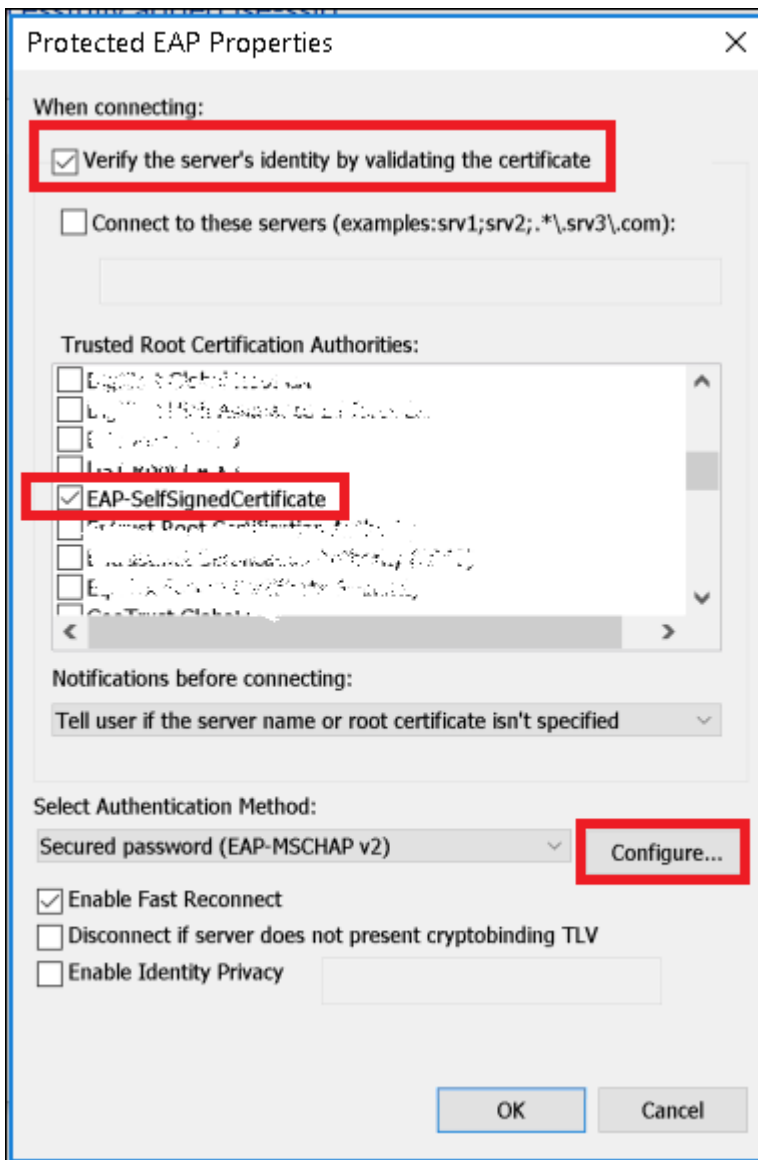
Protected EAP Properties

When connecting:

Verify the server's identity by validating the certificate

Connect to these servers (examples:srv1;srv2;.*\.srv3\.com):

Trusted Root Certification Authorities:

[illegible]
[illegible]
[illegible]
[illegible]
EAP-SelfSignedCertificate
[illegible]
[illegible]
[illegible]
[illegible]

Notifications before connecting:

Tell user if the server name or root certificate isn't specified

Select Authentication Method:

Secured password (EAP-MSCHAP v2)

Configure...

Enable Fast Reconnect

Disconnect if server does not present cryptobinding TLV

Enable Identity Privacy

OK

Cancel